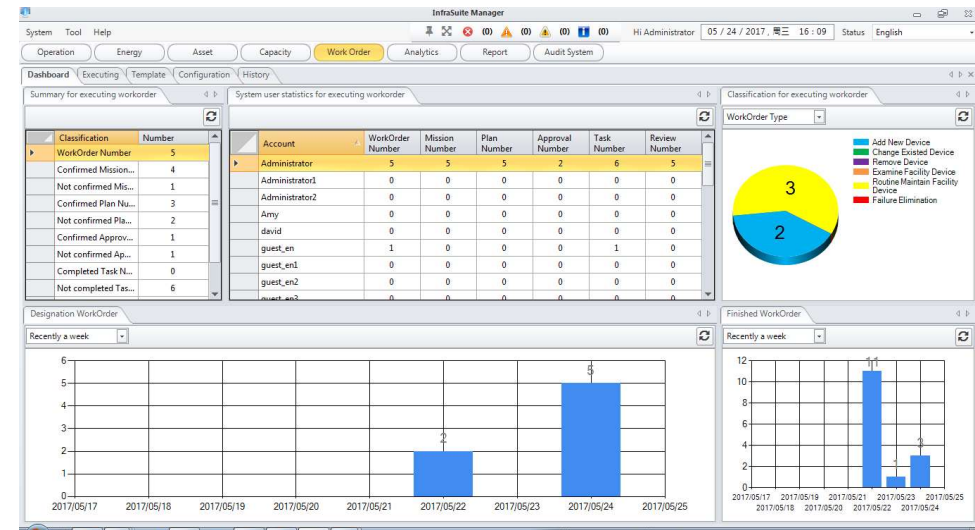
InfraSuite Manager

System Tool Help

(0) (0) (0) (0)

Hi Administrator 05 / 24 / 2017 , 周三 16 : 09 Status English

Operation Energy Asset Capacity Work Order Analytics Report Audit System

Dashboard Executing Template Configuration History

Summary for executing workorder

| Classification | Number |
|---|---|
| WorkOrder Number | 5 |
| Confirmed Mission... | 4 |
| Not confirmed Mis... | 1 |
| Confirmed Plan Nu... | 3 |
| Not confirmed Pla... | 2 |
| Confirmed Approv... | 1 |
| Not confirmed Ap... | 1 |
| Completed Task N... | 0 |
| Not completed Tas... | 6 |

System user statistics for executing workorder

| Account | WorkOrder Number | Mission Number | Plan Number | Approval Number | Task Number | Review Number |
|---|---|---|---|---|---|---|
| Administrator | 5 | 5 | 5 | 2 | 6 | 5 |
| Administrator1 | 0 | 0 | 0 | 0 | 0 | 0 |
| Administrator2 | 0 | 0 | 0 | 0 | 0 | 0 |
| Amy | 0 | 0 | 0 | 0 | 0 | 0 |
| david | 0 | 0 | 0 | 0 | 0 | 0 |
| guest_en | 1 | 0 | 0 | 0 | 1 | 0 |
| guest_en1 | 0 | 0 | 0 | 0 | 0 | 0 |
| guest_en2 | 0 | 0 | 0 | 0 | 0 | 0 |
| guest_en3 | 0 | 0 | 0 | 0 | 0 | 0 |

Classification for executing workorder

WorkOrder Type

Add New Device
Change Existed Device
Remove Device
Examine Facility Device
Routine Maintain Facility Device
Failure Elimination

3
2

Designation WorkOrder

Recently a week

6
5
4
3
2
1
0

2
5

2017/05/17 2017/05/18 2017/05/19 2017/05/20 2017/05/21 2017/05/22 2017/05/23 2017/05/24 2017/05/25

Finished WorkOrder

Recently a week

12
10
8
6
4
2
0

11
1
3

2017/05/17 2017/05/18 2017/05/19 2017/05/20 2017/05/21 2017/05/22 2017/05/23 2017/05/24 2017/05/25